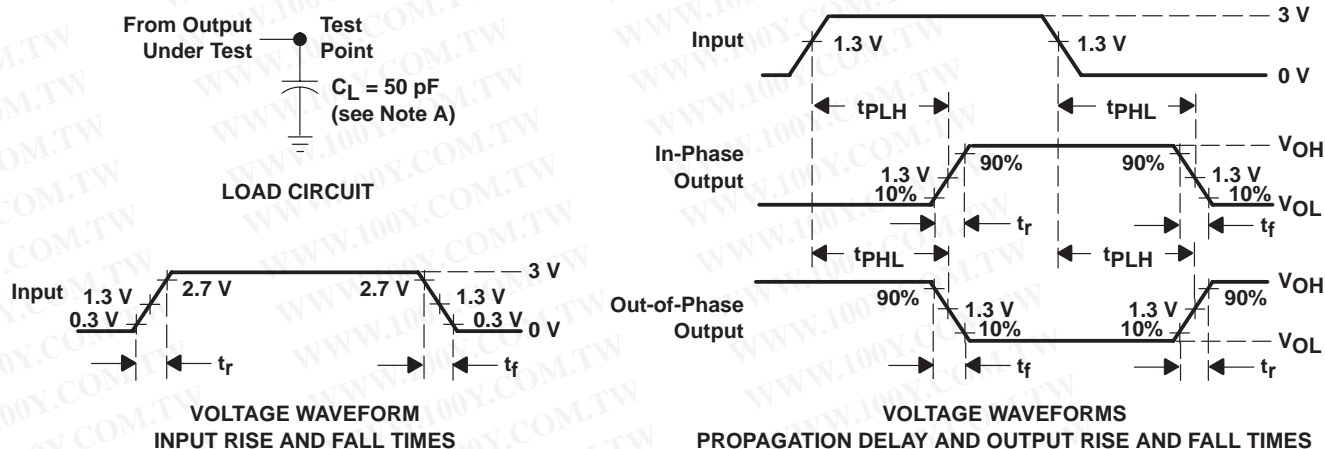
From Output Under Test

Test Point

$C_L$ = 50 pF (see Note A)

LOAD CIRCUIT

Input

1.3 V

0.3 V

2.7 V

2.7 V

3 V

1.3 V

0.3 V

0 V

$t_r$

$t_f$

VOLTAGE WAVEFORM
INPUT RISE AND FALL TIMES

Input

1.3 V

1.3 V

3 V

0 V

$t_{PLH}$

$t_{PHL}$

In-Phase Output

1.3 V

10%

90%

90%

1.3 V

10%

$V_{OH}$

$V_{OL}$

$t_r$

$t_f$

$t_{PHL}$

$t_{PLH}$

Out-of-Phase Output

90%

1.3 V

10%

1.3 V

10%

90%

$V_{OH}$

$V_{OL}$

$t_f$

$t_r$

VOLTAGE WAVEFORMS
PROPAGATION DELAY AND OUTPUT RISE AND FALL TIMES

WWW.100Y.COM.TW